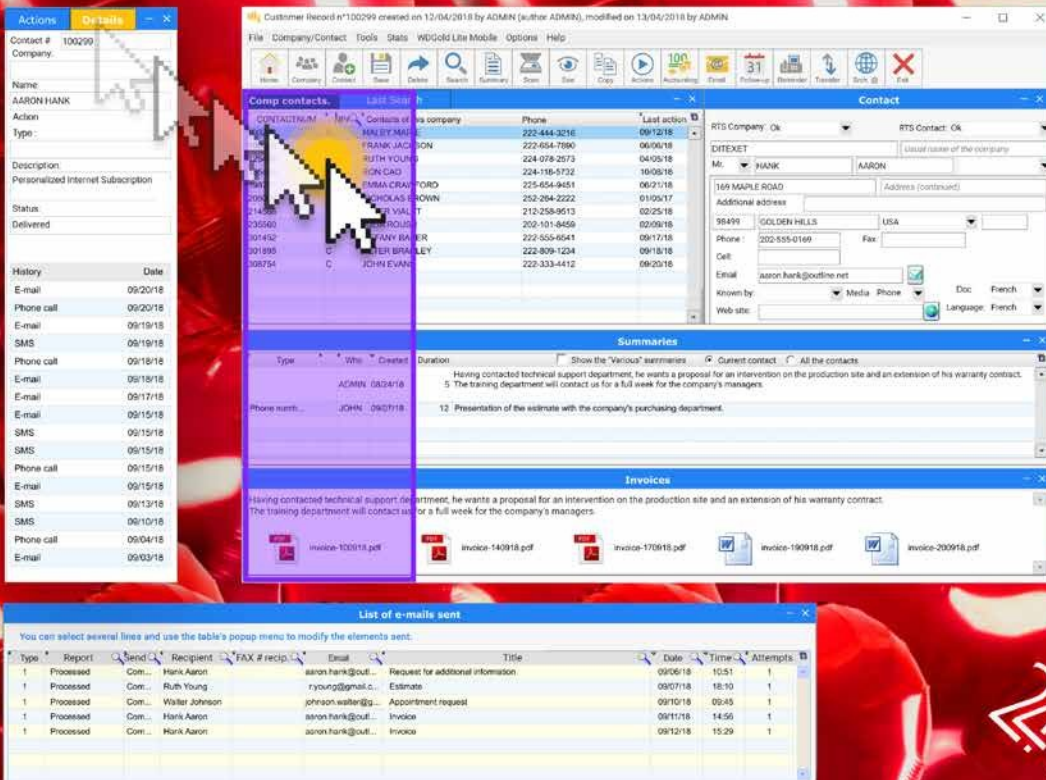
Actions Details

Contact # 100299
Company:

Name
AARON HANK
Action
Type :

Description:
Personalized Internet Subscription

Status
Delivered

| History | Date |
|---|---|
| E-mail | 09/20/18 |
| Phone call | 09/20/18 |
| E-mail | 09/19/18 |
| SMS | 09/19/18 |
| Phone call | 09/18/18 |
| E-mail | 09/18/18 |
| E-mail | 09/17/18 |
| E-mail | 09/15/18 |
| SMS | 09/15/18 |
| SMS | 09/15/18 |
| Phone call | 09/15/18 |
| E-mail | 09/15/18 |
| SMS | 09/13/18 |
| SMS | 09/10/18 |
| Phone call | 09/04/18 |
| E-mail | 09/03/18 |

Customer Record n°100299 created on 12/04/2018 by ADMIN (author ADMIN), modified on 13/04/2018 by ADMIN

File Company/Contact Tools Stats WDGold Lite Mobile Options Help

Home Company Contact Save Delete Search Summary Docs Doc Copy Actions Accounting Email Follow-up Reminder Transfer Sch. Exit

Comp contacts. Last Search

| CONTACTNUM | | Contacts of this company | Phone | Last action |
|---|---|---|---|---|
| | | MAL BY MARIE | 222-444-3216 | 09/12/18 |
| | | FRANK JACKSON | 222-654-7890 | 06/06/18 |
| | | RUTH YOUNG | 224-078-2573 | 04/05/18 |
| | | RON CAO | 224-118-5732 | 10/06/18 |
| | | EMMA CRAWFORD | 225-654-9451 | 06/21/18 |
| | | NICHOLAS BROWN | 252-264-2222 | 01/05/17 |
| 214 | | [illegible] VIALT | 212-258-9513 | 02/25/18 |
| 230560 | | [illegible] ROUS | 202-101-8459 | 02/09/18 |
| 301452 | | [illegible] FANY BAKER | 222-555-6541 | 09/17/18 |
| 301895 | C | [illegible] TER BRADLEY | 222-809-1234 | 09/18/18 |
| 308754 | C | JOHN EVANS | 222-333-4412 | 09/20/18 |

Contact
RTS Company: Ok RTS Contact: Ok
DITEXET Usual name of the company
Mr. HANK AARON
169 MAPLE ROAD Address (continued)
Additional address
98499 GOLDEN HILLS USA
Phone: 202-555-0169 Fax:
Cell:
Email aaron.hank@outline.net
Known by: Media Phone Doc French
Web site: Language: French

Summaries
Type Who Created Duration Show the "Various" summaries Current contact All the contacts
ADMIN 08/24/18 5 Having contacted technical support department, he wants a proposal for an intervention on the production site and an extension of his warranty contract. The training department will contact us for a full week for the company's managers.
Phone numb... JOHN 09/07/18 12 Presentation of the estimate with the company's purchasing department.

Invoices
Having contacted technical support department, he wants a proposal for an intervention on the production site and an extension of his warranty contract.
The training department will contact us for a full week for the company's managers.
invoice-100918.pdf invoice-140918.pdf invoice-170918.pdf invoice-190918.pdf invoice-200918.pdf

List of e-mails sent
You can select several lines and use the table's popup menu to modify the elements sent.

| Type | Report | Send | Recipient | FAX # recip. | Email | Title | Date | Time | Attempts |
|---|---|---|---|---|---|---|---|---|---|
| 1 | Processed | Com... | Hank Aaron | | aaron.hank@outl... | Request for additional information | 09/06/18 | 10:51 | 1 |
| 1 | Processed | Com... | Ruth Young | | r.young@gmail.c... | Estimate | 09/07/18 | 18:10 | 1 |
| 1 | Processed | Com... | Walter Johnson | | johnson.walter@g... | Appointment request | 09/10/18 | 09:45 | 1 |
| 1 | Processed | Com... | Hank Aaron | | aaron.hank@outl... | Invoice | 09/11/18 | 14:56 | 1 |
| 1 | Processed | Com... | Hank Aaron | | aaron.hank@outl... | Invoice | 09/12/18 | 15:29 | 1 |